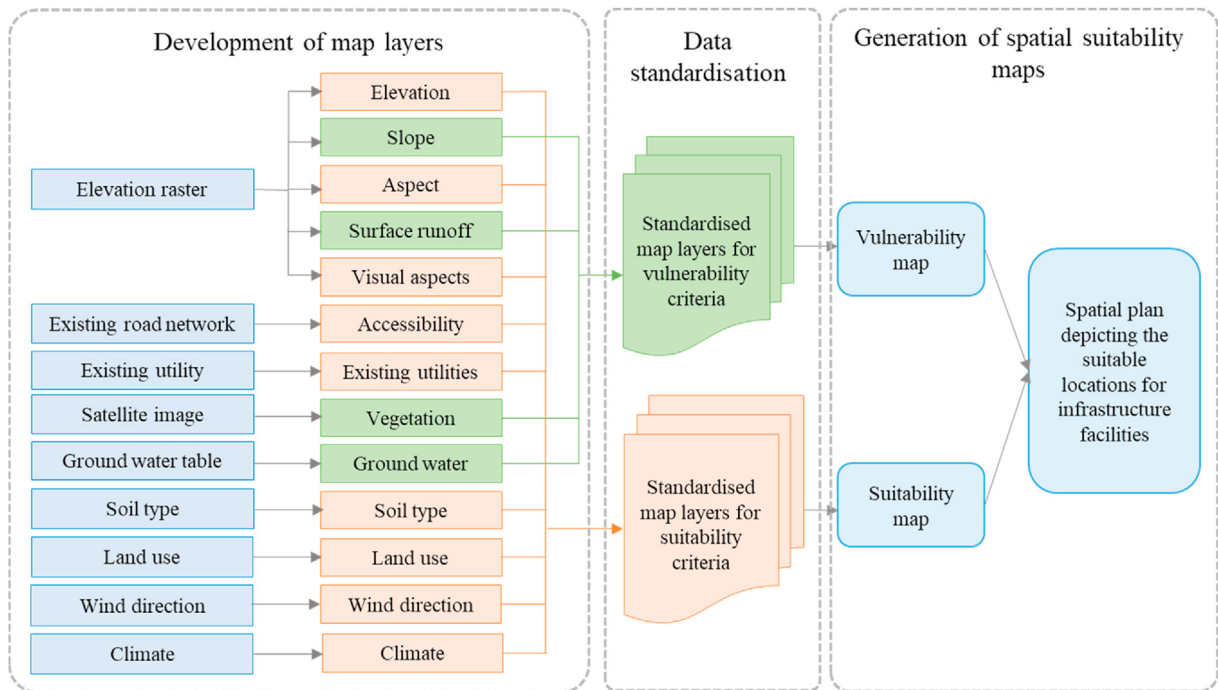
Development of map layers

Elevation raster

Elevation

Slope

Aspect

Surface runoff

Visual aspects

Existing road network

Accessibility

Existing utility

Existing utilities

Satellite image

Vegetation

Ground water table

Ground water

Soil type

Soil type

Land use

Land use

Wind direction

Wind direction

Climate

Climate

Data standardisation

Standardised map layers for vulnerability criteria

Standardised map layers for suitability criteria

Generation of spatial suitability maps

Vulnerability map

Suitability map

Spatial plan depicting the suitable locations for infrastructure facilities